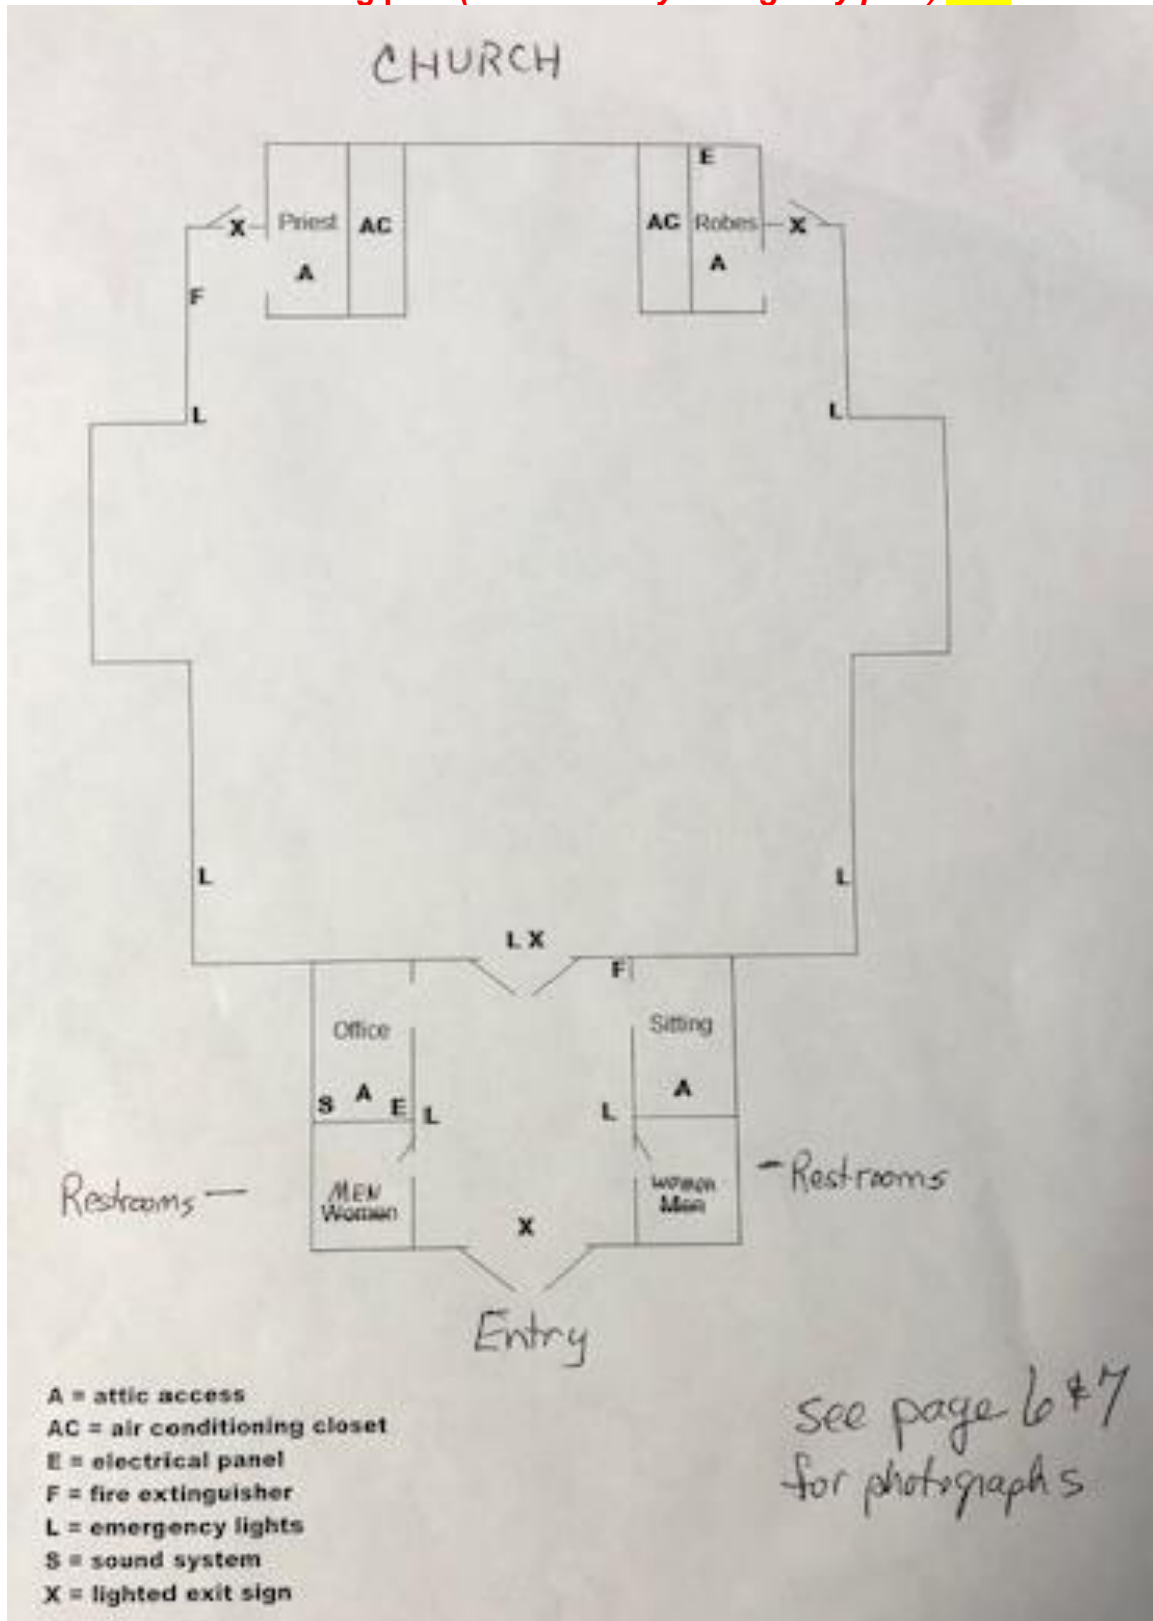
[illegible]

CHURCH

X Priest AC
A
F

E
AC Robes X
A

L

L

L

L

L X

F

Office

S A E L

Sitting

A

L

Restrooms

MEN
Women

X

Women
Men

Restrooms

Entry

A = attic access
AC = air conditioning closet
E = electrical panel
F = fire extinguisher
L = emergency lights
S = sound system
X = lighted exit sign

See page 6 & 7 for photographs